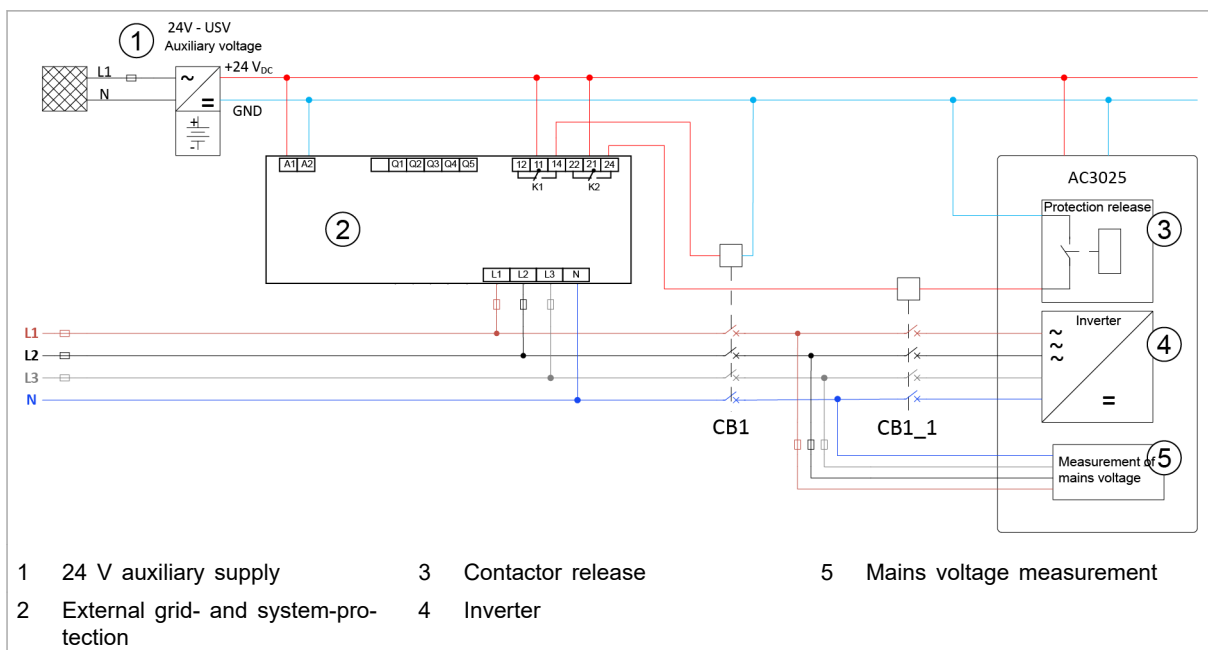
1
24V - USV
Auxiliary voltage
L1
N
~
=
+24 $V_{DC}$
GND
A1 A2
Q1 Q2 Q3 Q4 Q5
12 11 14 22 21 24
K1
K2
2
L1 L2 L3 N
AC3025
Protection release
3
Inverter
4
~
~
~
=
L1
L2
L3
N
CB1
CB1_1
Measurement of mains voltage
5

1 24 V auxiliary supply
2 External grid- and system-protection
3 Contactor release
4 Inverter
5 Mains voltage measurement